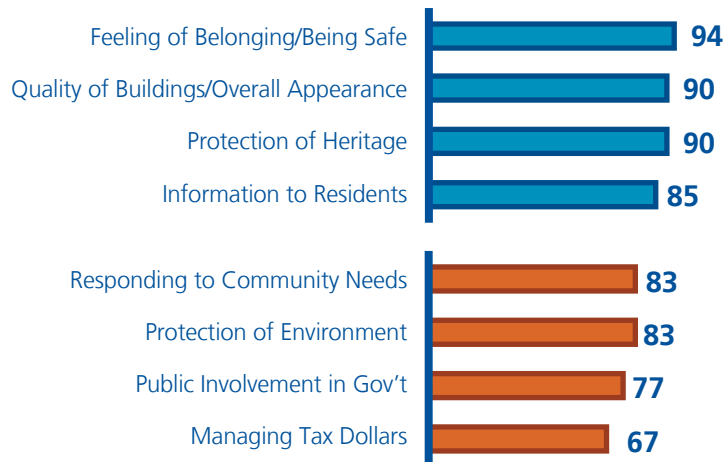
| Category | Value |
|---|---|
| Feeling of Belonging/Being Safe | 94 |
| Quality of Buildings/Overall Appearance | 90 |
| Protection of Heritage | 90 |
| Information to Residents | 85 |
| Responding to Community Needs | 83 |
| Protection of Environment | 83 |
| Public Involvement in Gov't | 77 |
| Managing Tax Dollars | 67 |